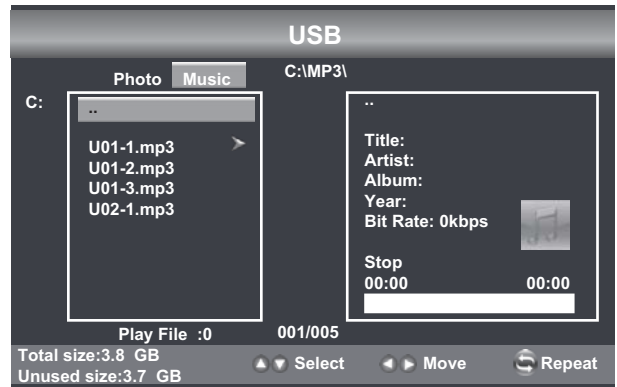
USB

Photo Music

C:\MP3\

C:

..

U01-1.mp3
U01-2.mp3
U01-3.mp3
U02-1.mp3

..

Title:
Artist:
Album:
Year:
Bit Rate: 0kbps

Stop
00:00 00:00

Play File :0

001/005

Total size:3.8 GB
Unused size:3.7 GB

Select

Move

Repeat